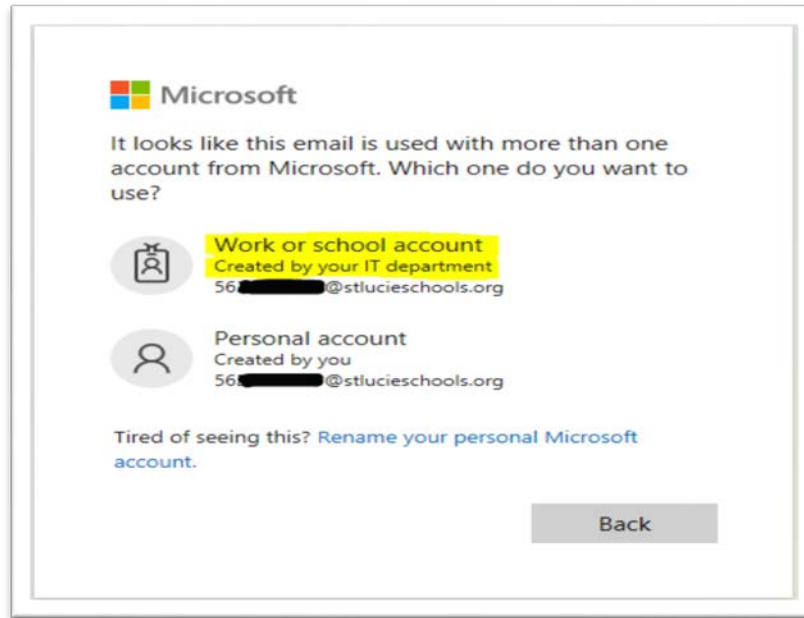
Microsoft

It looks like this email is used with more than one account from Microsoft. Which one do you want to use?

Work or school account
Created by your IT department
56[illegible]@stlucieschools.org

Personal account
Created by you
56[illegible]@stlucieschools.org

Tired of seeing this? Rename your personal Microsoft account.

Back